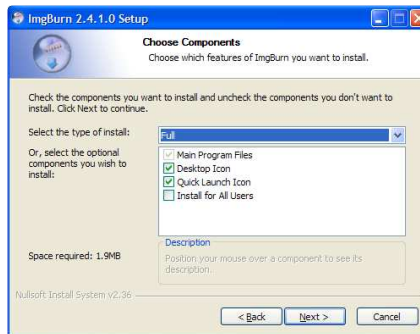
ImgBurn 2.4.1.0 Setup

Choose Components
Choose which features of ImgBurn you want to install.

Check the components you want to install and uncheck the components you don't want to install. Click Next to continue.

Select the type of install: Full

Or, select the optional components you wish to install:

Main Program Files
Desktop Icon
Quick Launch Icon
Install for All Users

Space required: 1.9MB

Description
Position your mouse over a component to see its description.

Nullsoft Install System v2.36

< Back
Next >
Cancel